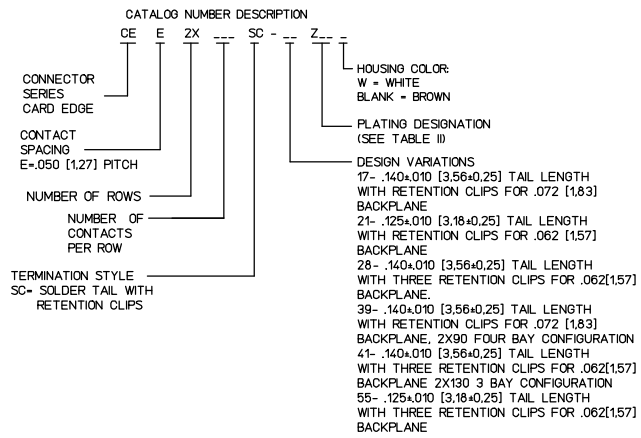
CATALOG NUMBER DESCRIPTION

CE E 2X ___ SC - __ Z__ _

CONNECTOR SERIES CARD EDGE

CONTACT SPACING
E=.050 [1,27] PITCH

NUMBER OF ROWS

NUMBER OF CONTACTS PER ROW

TERMINATION STYLE
SC= SOLDER TAIL WITH RETENTION CLIPS

HOUSING COLOR:
W = WHITE
BLANK = BROWN

PLATING DESIGNATION
(SEE TABLE II)

DESIGN VARIATIONS
17- .140±.010 [3,56±0,25] TAIL LENGTH WITH RETENTION CLIPS FOR .072 [1,83] BACKPLANE
21- .125±.010 [3,18±0,25] TAIL LENGTH WITH RETENTION CLIPS FOR .062 [1,57] BACKPLANE
28- .140±.010 [3,56±0,25] TAIL LENGTH WITH THREE RETENTION CLIPS FOR .062[1,57] BACKPLANE.
39- .140±.010 [3,56±0,25] TAIL LENGTH WITH RETENTION CLIPS FOR .072 [1,83] BACKPLANE, 2X90 FOUR BAY CONFIGURATION
41- .140±.010 [3,56±0,25] TAIL LENGTH WITH THREE RETENTION CLIPS FOR .062[1,57] BACKPLANE 2X130 3 BAY CONFIGURATION
55- .125±.010 [3,18±0,25] TAIL LENGTH WITH THREE RETENTION CLIPS FOR .062[1,57] BACKPLANE